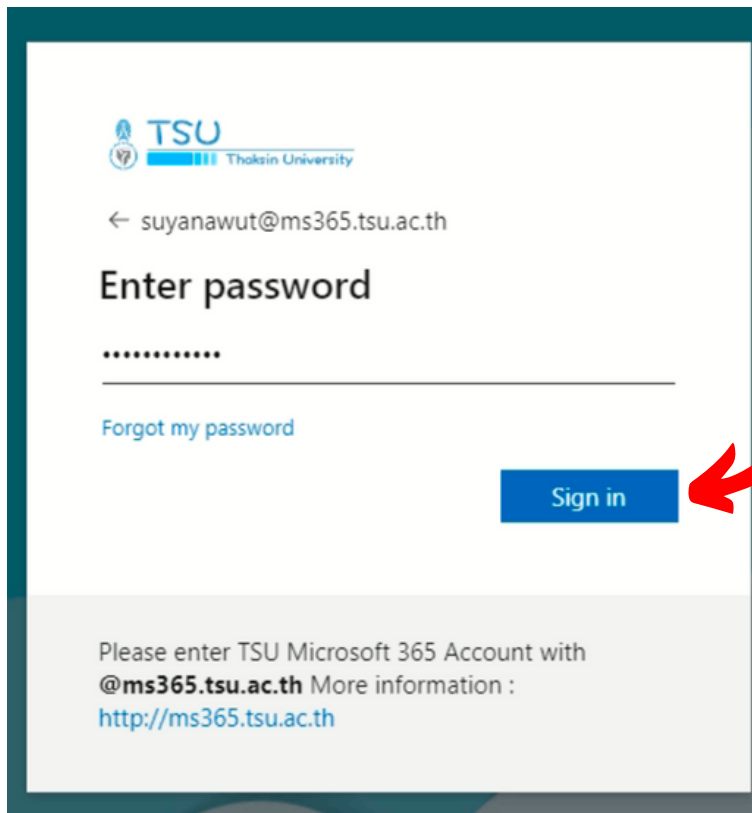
TSU
Thaksin University

← suyanawut@ms365.tsu.ac.th

Enter password

••••••••••••

Forgot my password

Sign in

Please enter TSU Microsoft 365 Account with **@ms365.tsu.ac.th** More information : http://ms365.tsu.ac.th